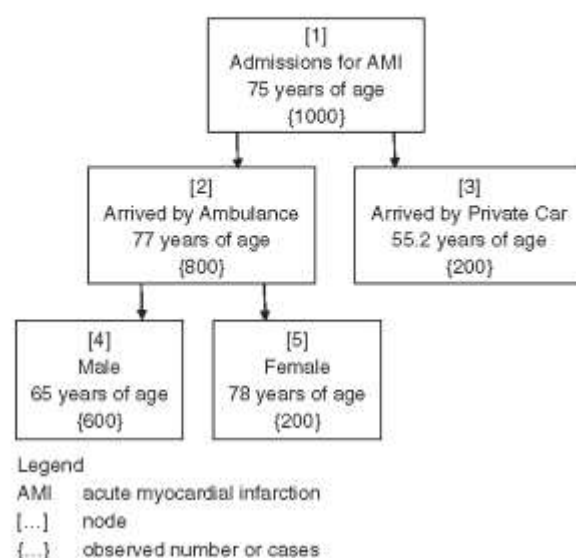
[1]
Admissions for AMI
75 years of age
{1000}

[2]
Arrived by Ambulance
77 years of age
{800}

[3]
Arrived by Private Car
55.2 years of age
{200}

[4]
Male
65 years of age
{600}

[5]
Female
78 years of age
{200}

Legend
AMI acute myocardial infarction
[...] node
{...} observed number or cases